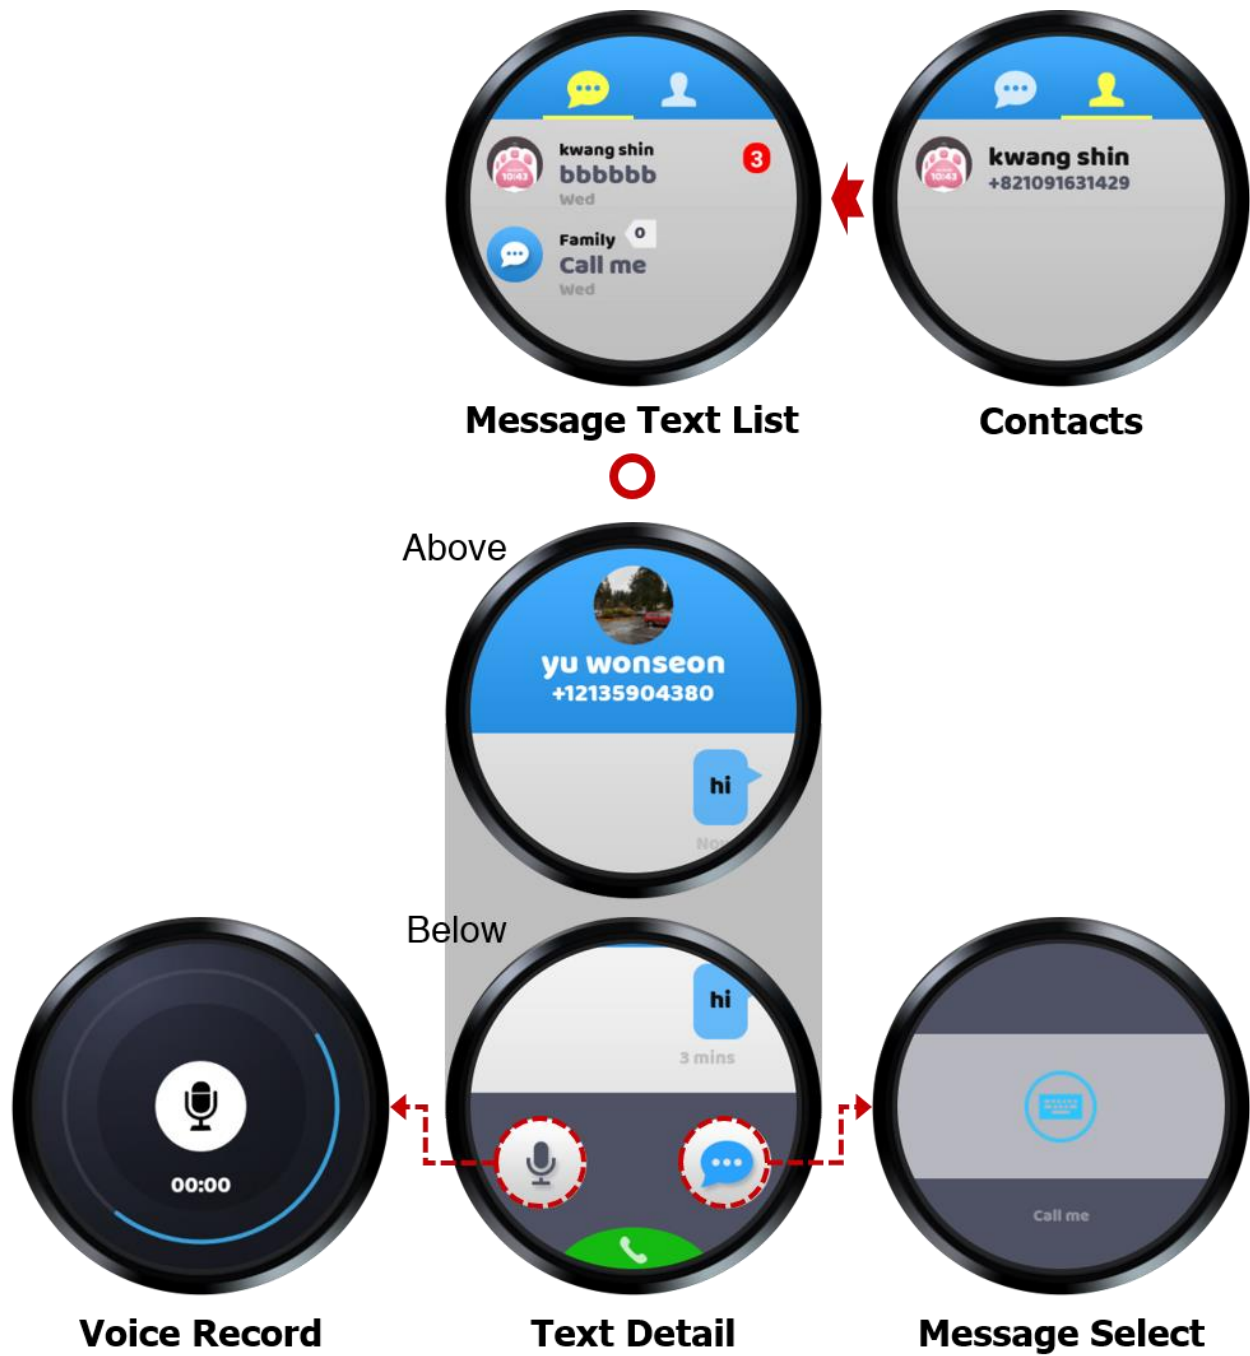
kwang shin
bbbbbb
Wed
3
Family
0
Call me
Wed

kwang shin
+821091631429

Message Text List

Contacts

Above

yu wonseon
+12135904380
hi
Now

Below

hi
3 mins

00:00

Call me

Voice Record

Text Detail

Message Select